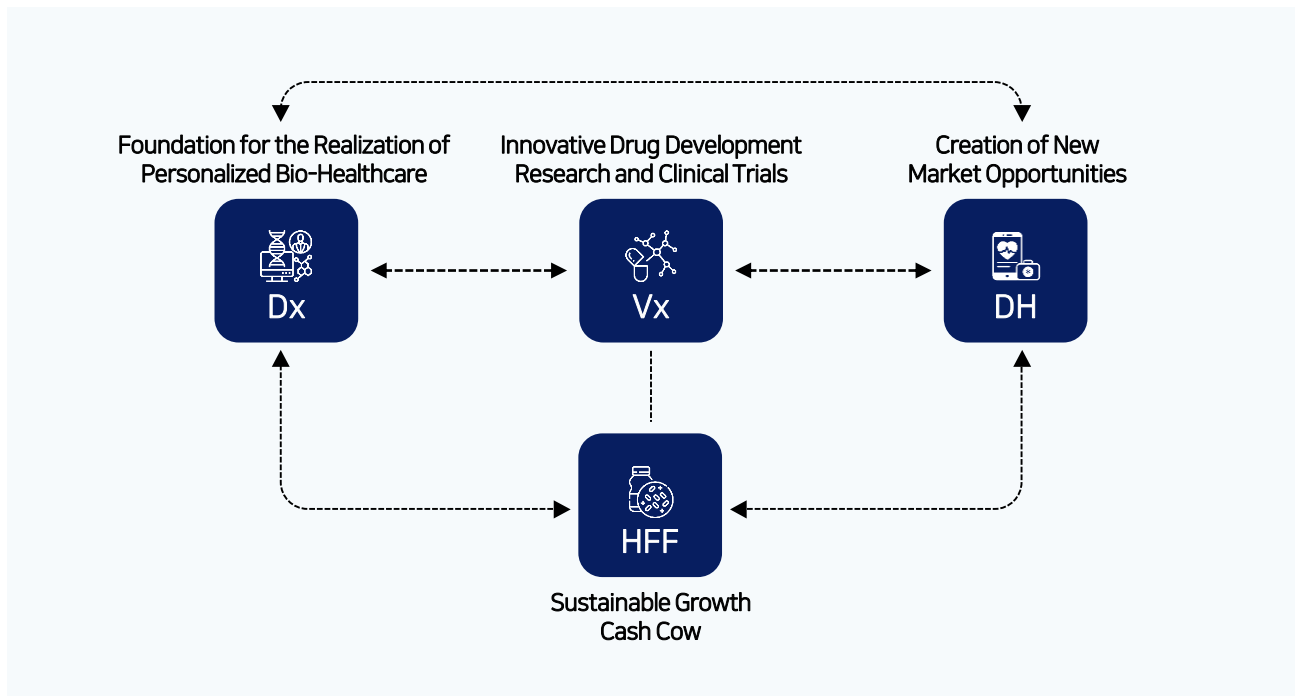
Foundation for the Realization of Personalized Bio-Healthcare

Innovative Drug Development Research and Clinical Trials

Creation of New Market Opportunities

Dx

Vx

DH

HFF

Sustainable Growth Cash Cow